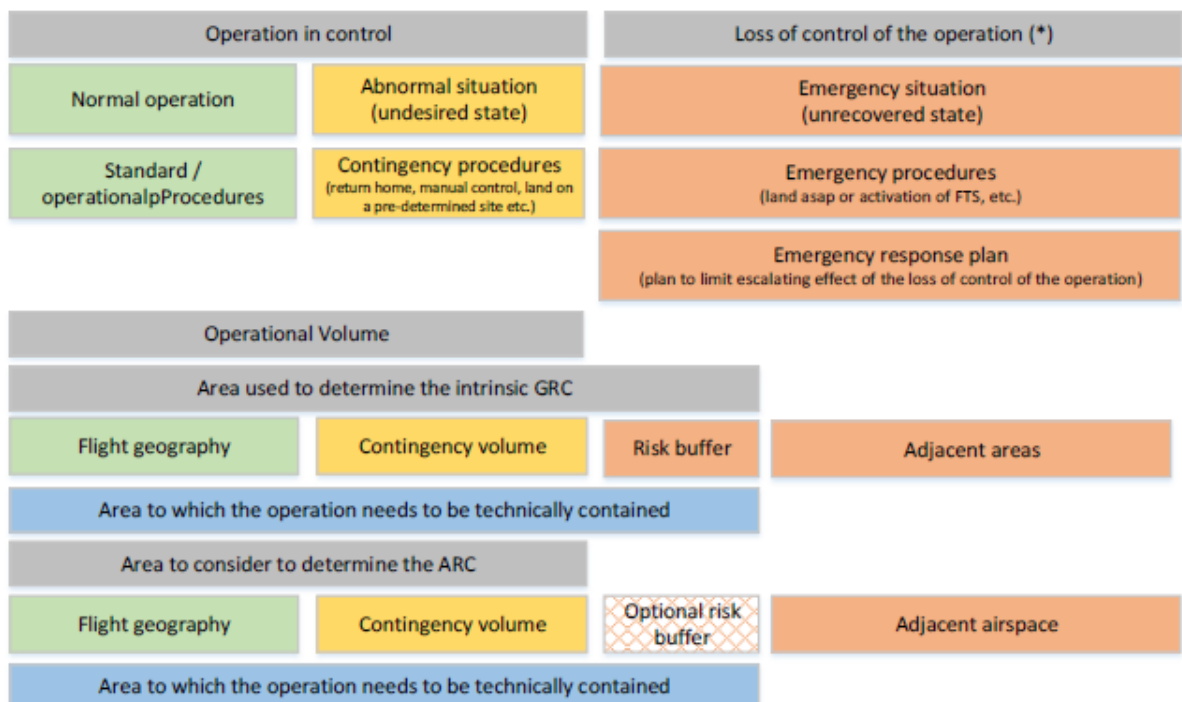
Operation in control

Loss of control of the operation (*)

Normal operation

Abnormal situation (undesired state)

Emergency situation (unrecovered state)

Standard / operationalpProcedures

Contingency procedures (return home, manual control, land on a pre-determined site etc.)

Emergency procedures (land asap or activation of FTS, etc.)

Emergency response plan (plan to limit escalating effect of the loss of control of the operation)

Operational Volume

Area used to determine the intrinsic GRC

Flight geography

Contingency volume

Risk buffer

Adjacent areas

Area to which the operation needs to be technically contained

Area to consider to determine the ARC

Flight geography

Contingency volume

Optional risk buffer

Adjacent airspace

Area to which the operation needs to be technically contained